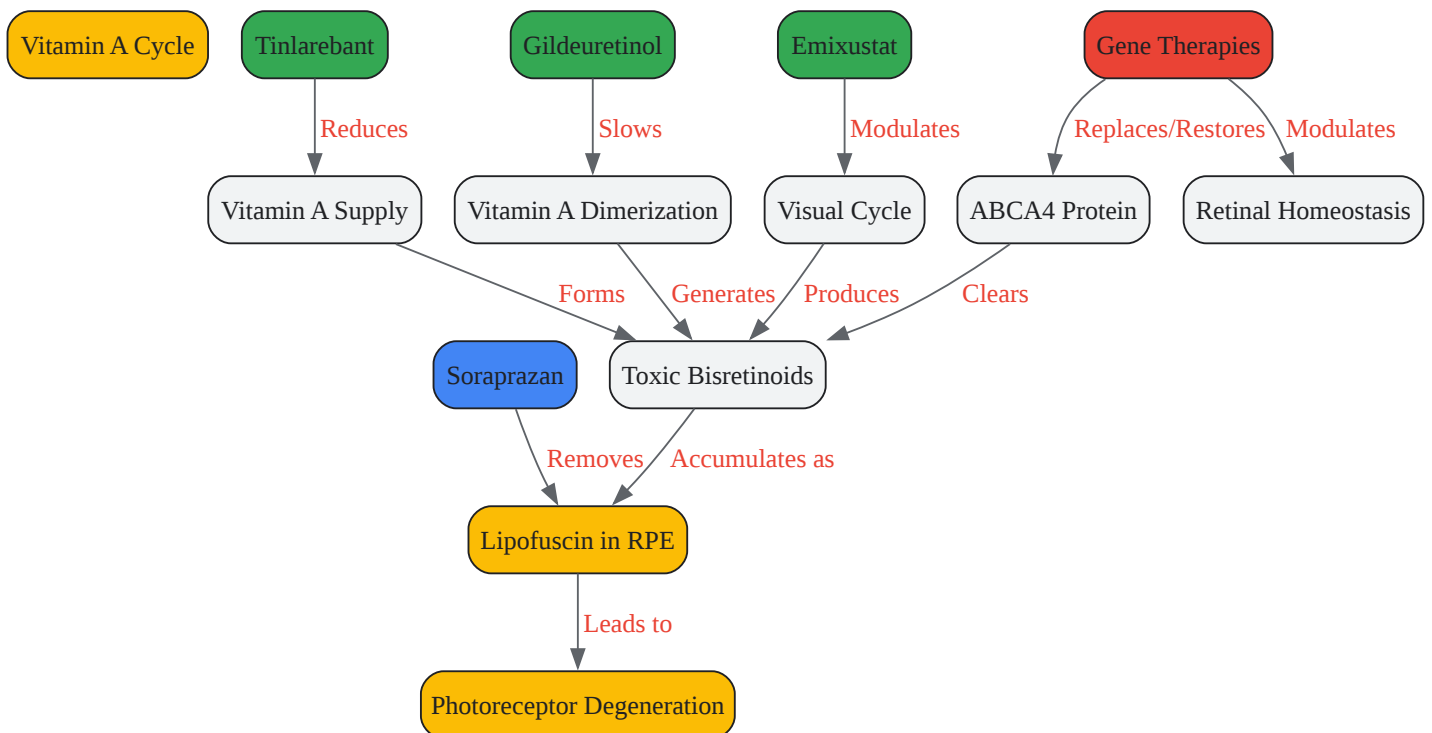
Vitamin A Cycle

Tinlarebant

Gildeuretinol

Emixustat

Gene Therapies

Reduces

Slows

Modulates

Replaces/Restores

Modulates

Vitamin A Supply

Vitamin A Dimerization

Visual Cycle

ABCA4 Protein

Retinal Homeostasis

Forms

Generates

Produces

Clears

Soraprazan

Toxic Bisretinoids

Removes

Accumulates as

Lipofuscin in RPE

Leads to

Photoreceptor Degeneration